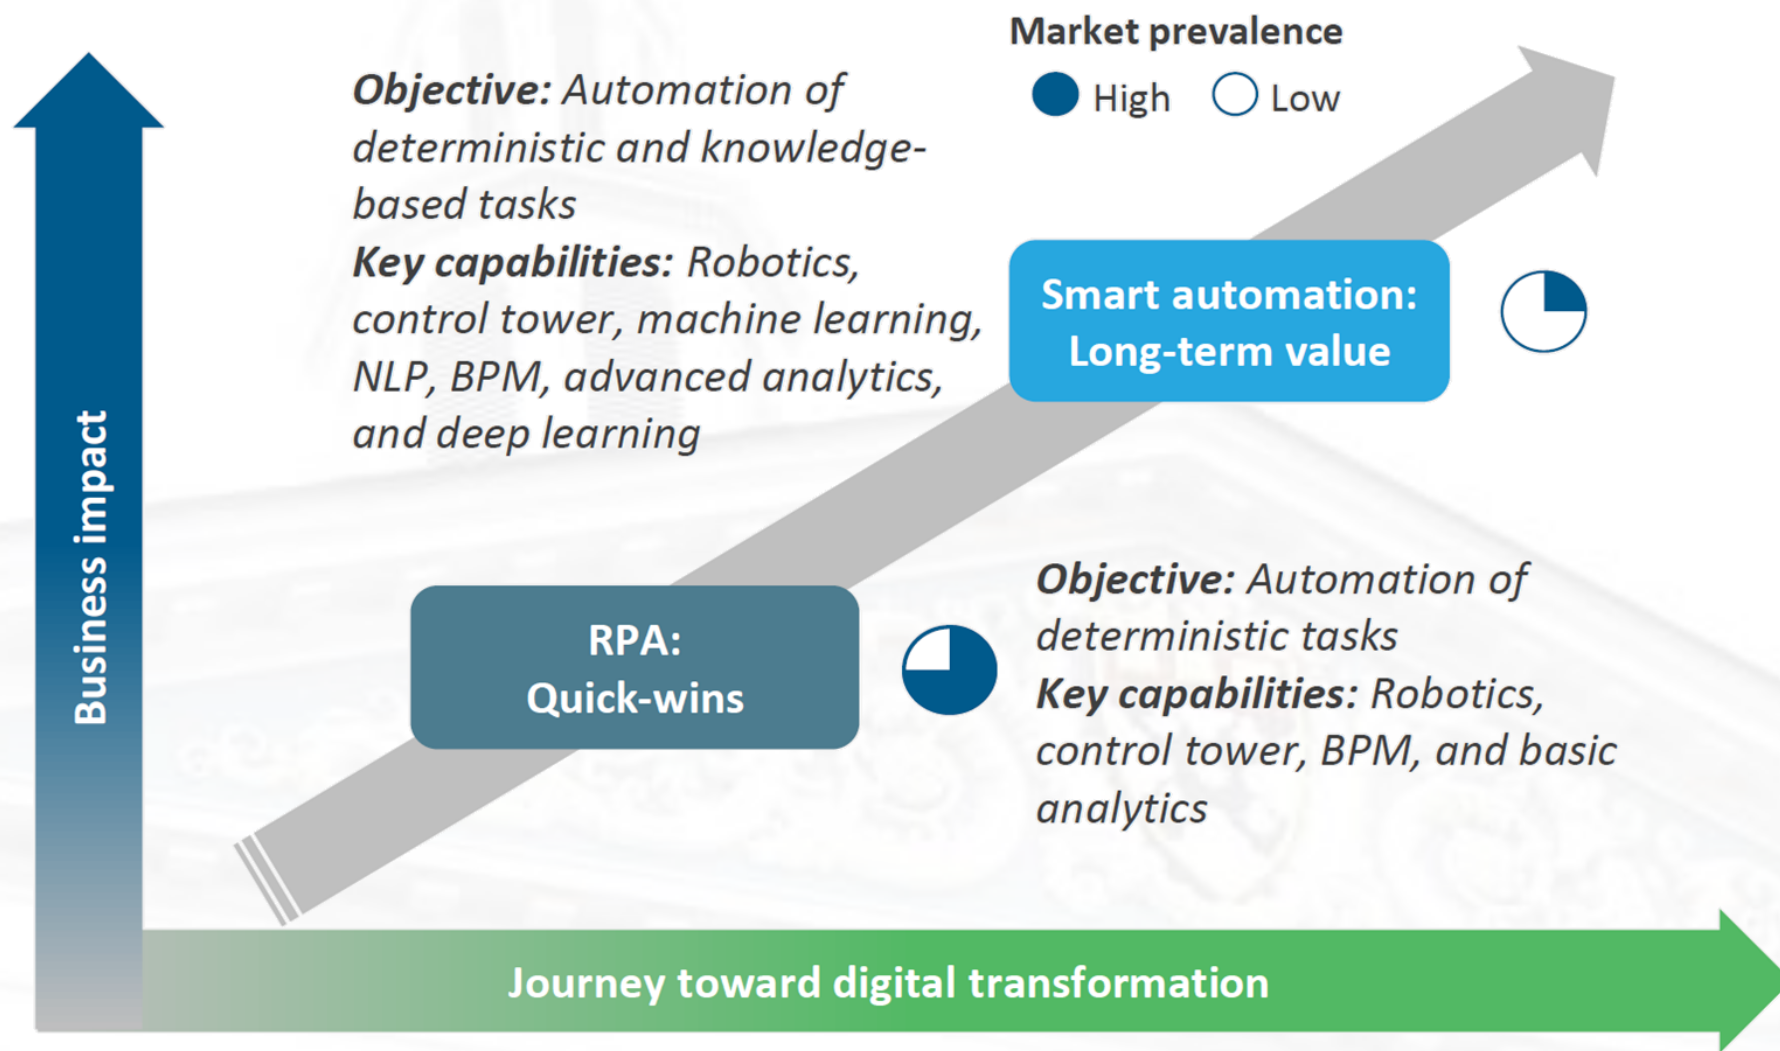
Market prevalence
High Low

Objective: Automation of deterministic and knowledge-based tasks
Key capabilities: Robotics, control tower, machine learning, NLP, BPM, advanced analytics, and deep learning

Smart automation: Long-term value

Business impact

RPA: Quick-wins

Objective: Automation of deterministic tasks
Key capabilities: Robotics, control tower, BPM, and basic analytics

Journey toward digital transformation